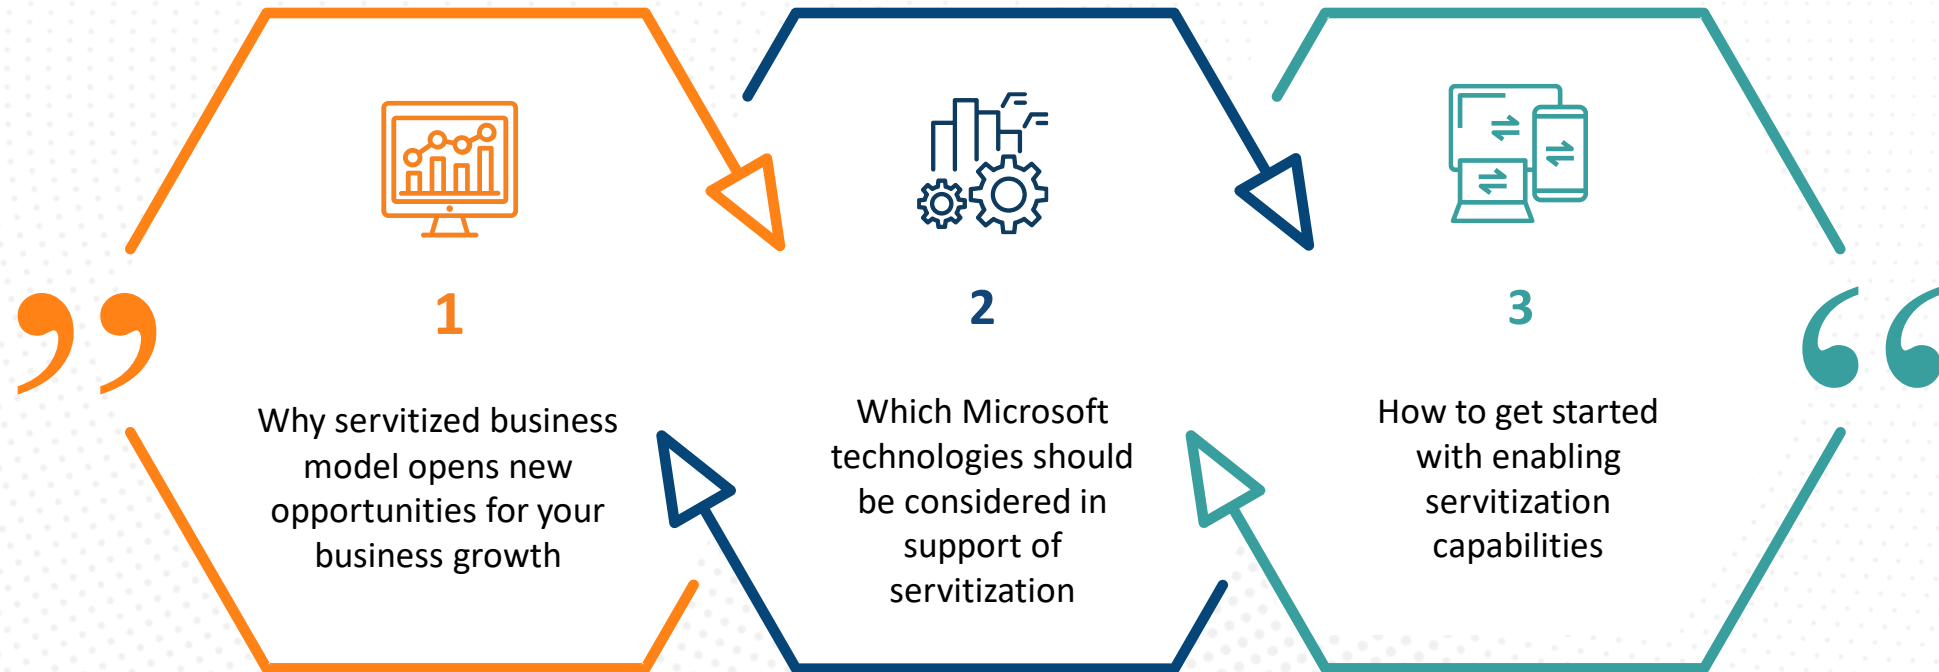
1

Why servitized business model opens new opportunities for your business growth

2

Which Microsoft technologies should be considered in support of servitization

3

How to get started with enabling servitization capabilities